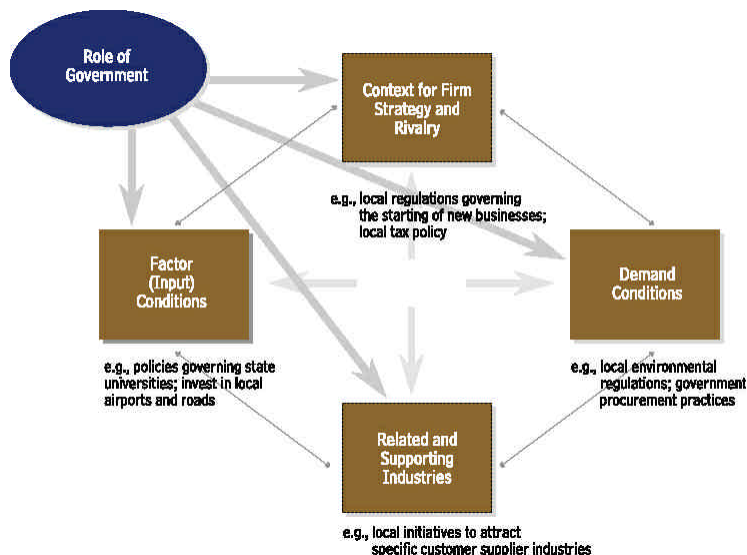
Role of Government

Context for Firm Strategy and Rivalry

e.g., local regulations governing the starting of new businesses; local tax policy

Factor (Input) Conditions

Demand Conditions

e.g., policies governing state universities; invest in local airports and roads

e.g., local environmental regulations; government procurement practices

Related and Supporting Industries

e.g., local initiatives to attract specific customer supplier industries